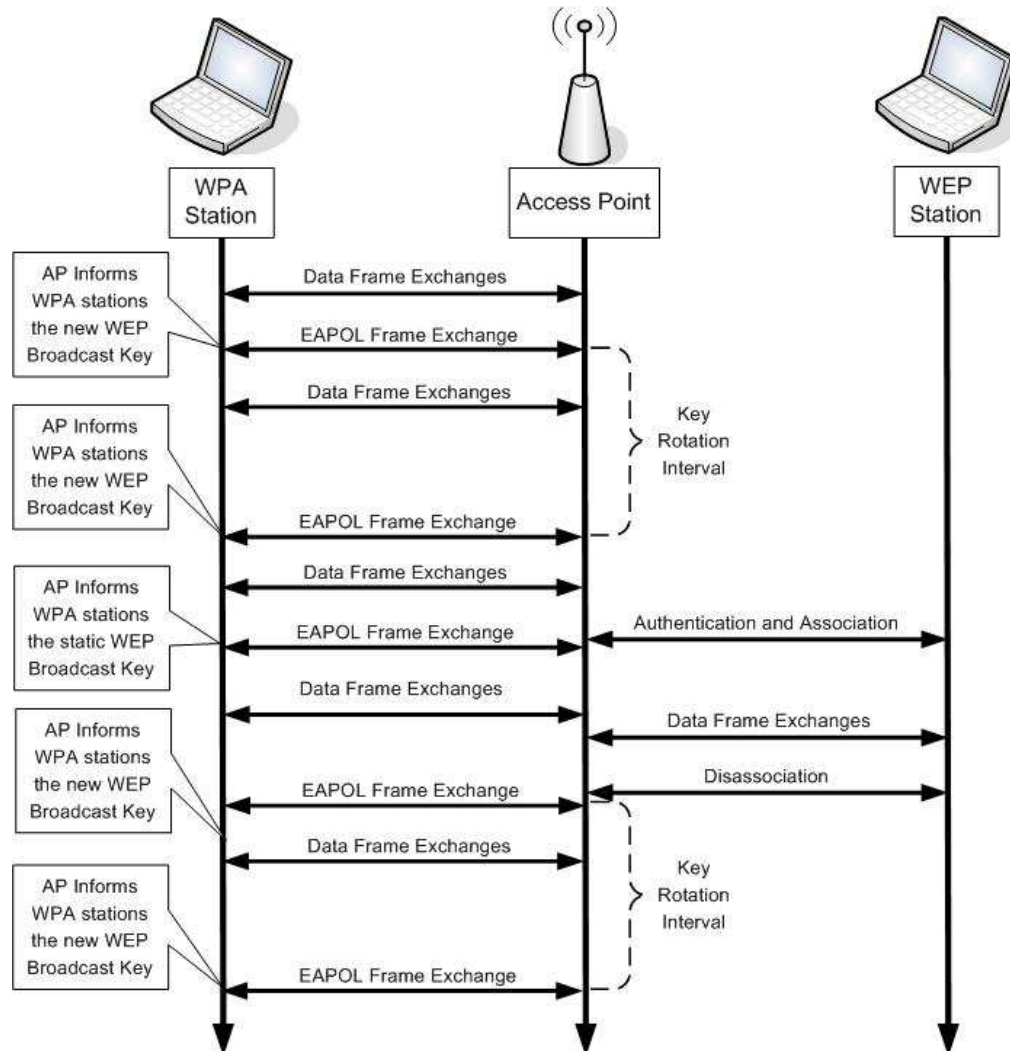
WPA Station

Access Point

WEP Station

AP Informs WPA stations the new WEP Broadcast Key

Data Frame Exchanges

EAPOL Frame Exchange

Data Frame Exchanges

Key Rotation Interval

AP Informs WPA stations the new WEP Broadcast Key

EAPOL Frame Exchange

Data Frame Exchanges

AP Informs WPA stations the static WEP Broadcast Key

EAPOL Frame Exchange

Authentication and Association

Data Frame Exchanges

AP Informs WPA stations the new WEP Broadcast Key

Data Frame Exchanges

Disassociation

EAPOL Frame Exchange

Data Frame Exchanges

Key Rotation Interval

AP Informs WPA stations the new WEP Broadcast Key

EAPOL Frame Exchange